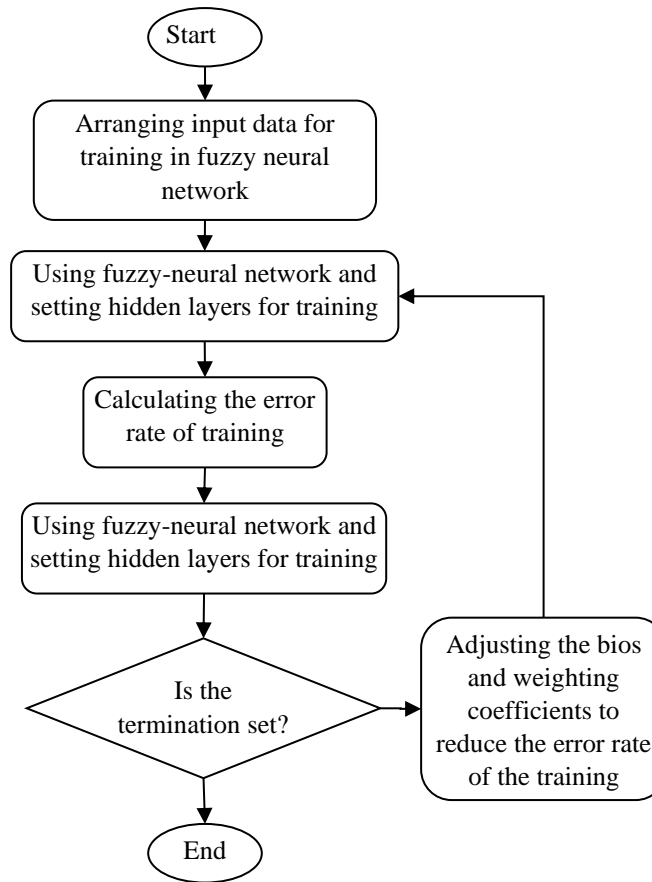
Start

Arranging input data for training in fuzzy neural network

Using fuzzy-neural network and setting hidden layers for training

Calculating the error rate of training

Using fuzzy-neural network and setting hidden layers for training

Is the termination set?

Adjusting the bios and weighting coefficients to reduce the error rate of the training

End